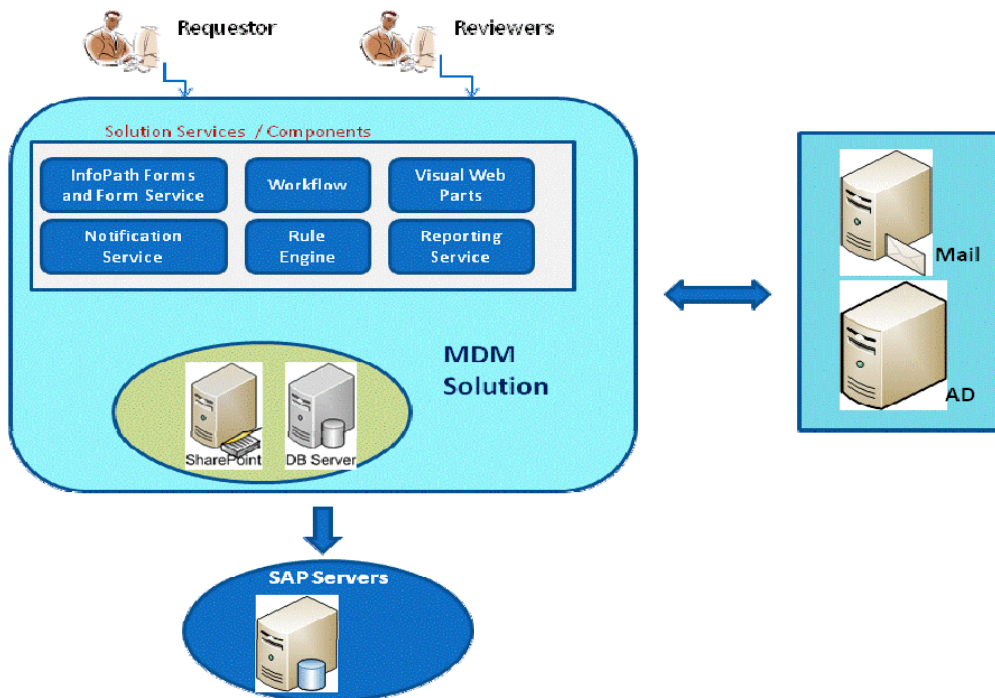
Requestor

Reviewers

Solution Services / Components

InfoPath Forms and Form Service

Workflow

Visual Web Parts

Notification Service

Rule Engine

Reporting Service

MDM Solution

SharePoint

DB Server

Mail

AD

SAP Servers